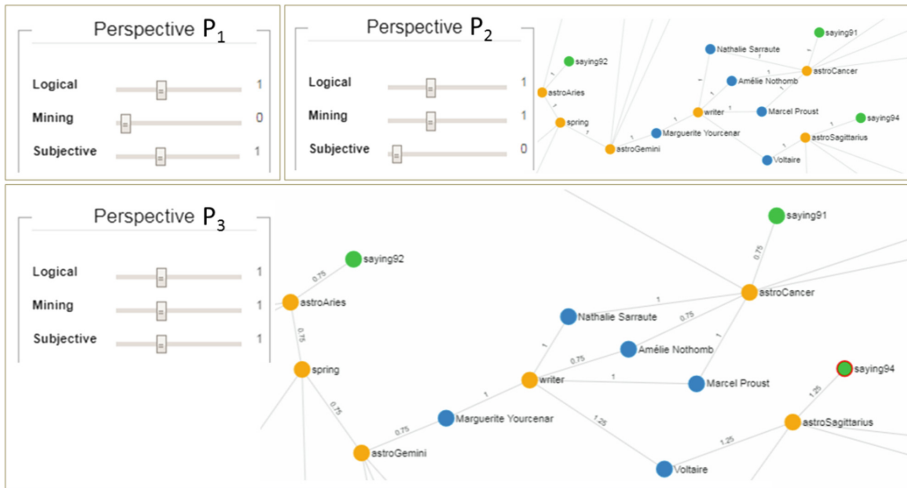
Perspective $P_1$

Logical 1

Mining 0

Subjective 1

Perspective $P_2$

Logical 1

Mining 1

Subjective 0

saying92
astroAries
spring
astroGemini
Marguerite Yourcenar
writer
Nathalie Sarraute
Amélie Nothomb
Marcel Proust
saying91
astroCancer
saying94
astroSagittarius
Voltaire

Perspective $P_3$

Logical 1

Mining 1

Subjective 1

saying92
0.75
astroAries
0.75
spring
0.75
astroGemini
0.75
Marguerite Yourcenar
1
writer
1
Nathalie Sarraute
1
0.75
Amélie Nothomb
0.75
1
Marcel Proust
1.25
Voltaire
1.25
astroSagittarius
1.25
saying94
saying91
0.75
astroCancer
1